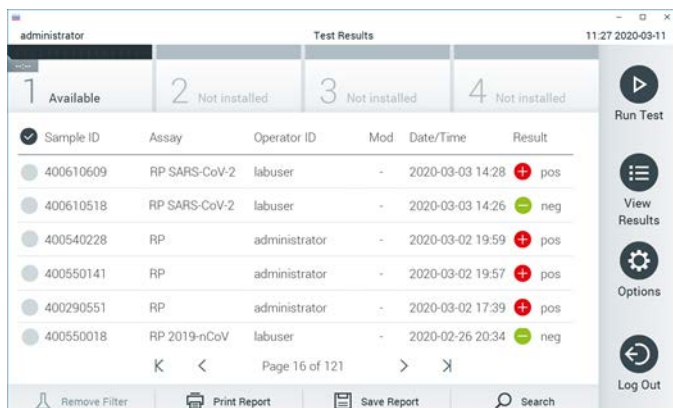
administrator

Test Results

11:27 2020-03-11

1 Available

2 Not installed

3 Not installed

4 Not installed

Run Test

| Sample ID | Assay | Operator ID | Mod | Date/Time | Result |
|---|---|---|---|---|---|
| 400610609 | RP SARS-CoV-2 | labuser | - | 2020-03-03 14:28 | pos |
| 400610518 | RP SARS-CoV-2 | labuser | - | 2020-03-03 14:26 | neg |
| 400540228 | RP | administrator | - | 2020-03-02 19:59 | pos |
| 400550141 | RP | administrator | - | 2020-03-02 19:57 | pos |
| 400290551 | RP | administrator | - | 2020-03-02 17:39 | pos |
| 400550018 | RP 2019-nCoV | labuser | - | 2020-02-26 20:34 | neg |

K < Page 16 of 121 > >I

View Results

Options

Log Out

Remove Filter

Print Report

Save Report

Search